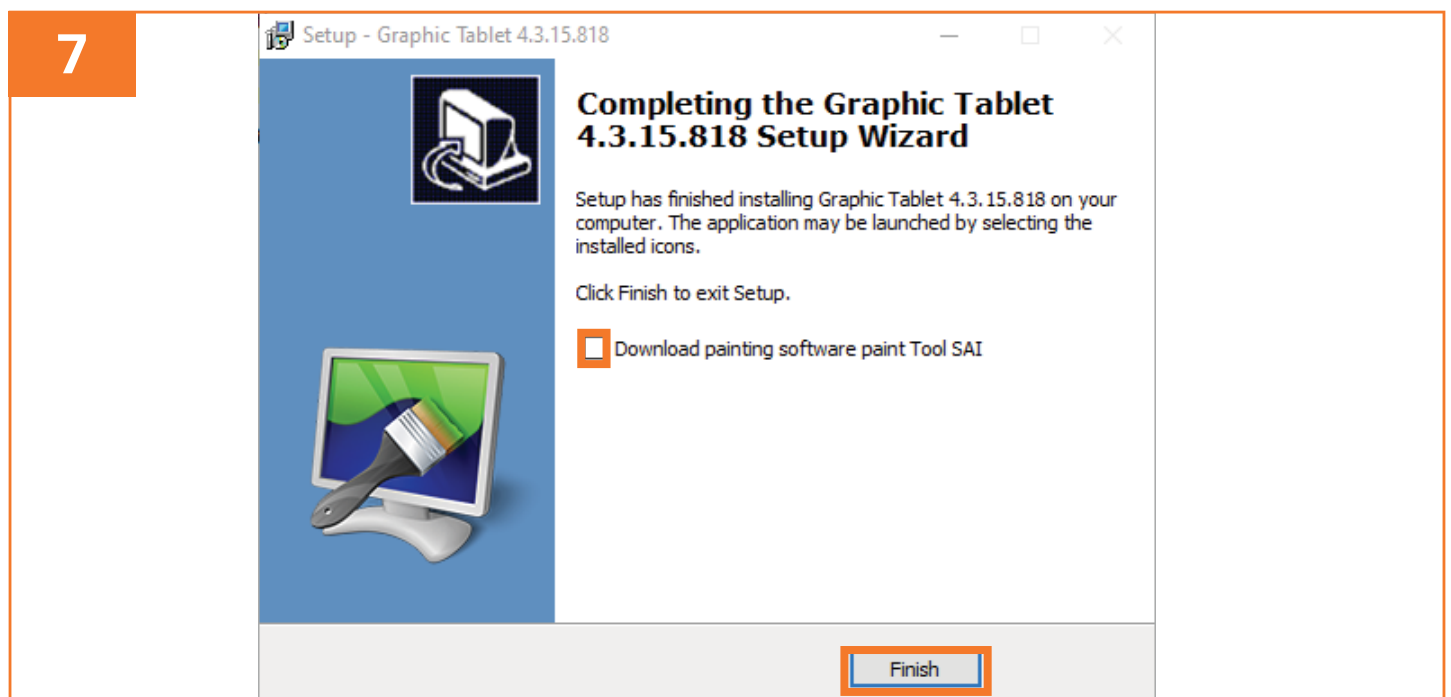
7

Setup - Graphic Tablet 4.3.15.818

Completing the Graphic Tablet 4.3.15.818 Setup Wizard

Setup has finished installing Graphic Tablet 4.3.15.818 on your computer. The application may be launched by selecting the installed icons.

Click Finish to exit Setup.

Download painting software paint Tool SAI

Finish